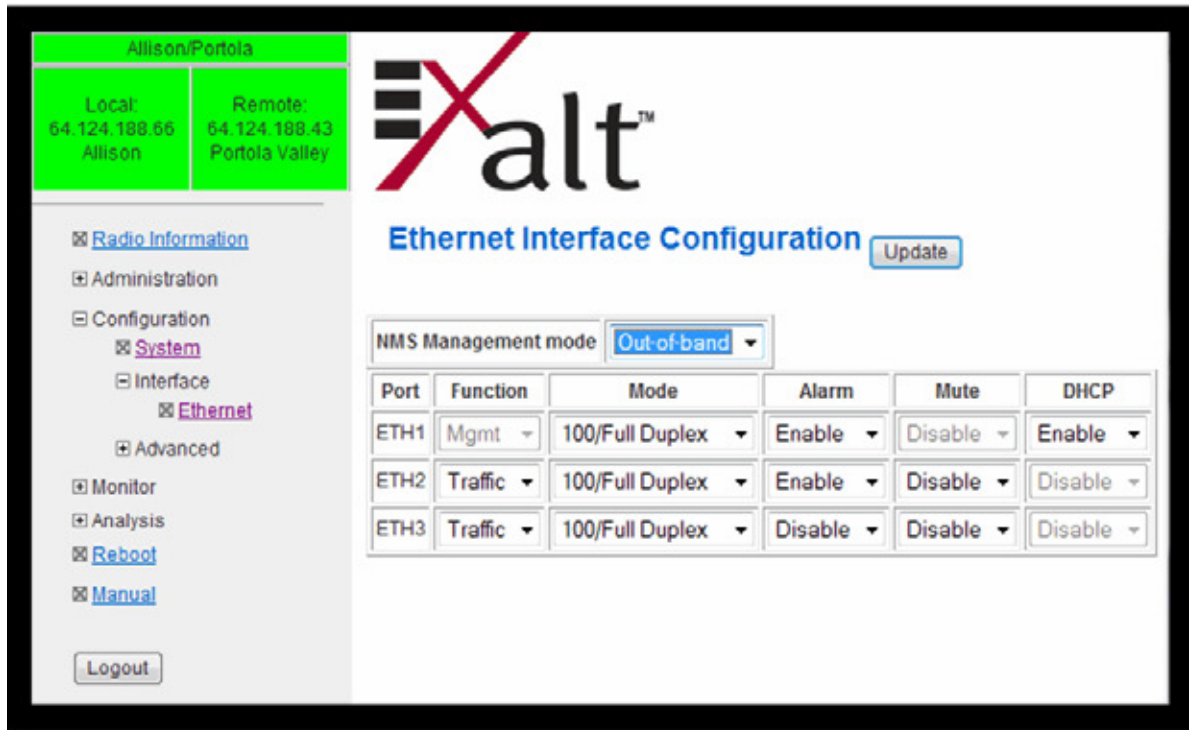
Allison/Portola

Local:
64.124.188.66
Allison

Remote:
64.124.188.43
Portola Valley

⊠ Radio Information
⊞ Administration
⊟ Configuration
⊠ System
⊟ Interface
⊠ Ethernet
⊞ Advanced
⊞ Monitor
⊞ Analysis
⊠ Reboot
⊠ Manual

Logout

Exalt™

Ethernet Interface Configuration Update

NMS Management mode Out-of-band

| Port | Function | Mode | Alarm | Mute | DHCP |
|---|---|---|---|---|---|
| ETH1 | Mgmt | 100/Full Duplex | Enable | Disable | Enable |
| ETH2 | Traffic | 100/Full Duplex | Enable | Disable | Disable |
| ETH3 | Traffic | 100/Full Duplex | Disable | Disable | Disable |